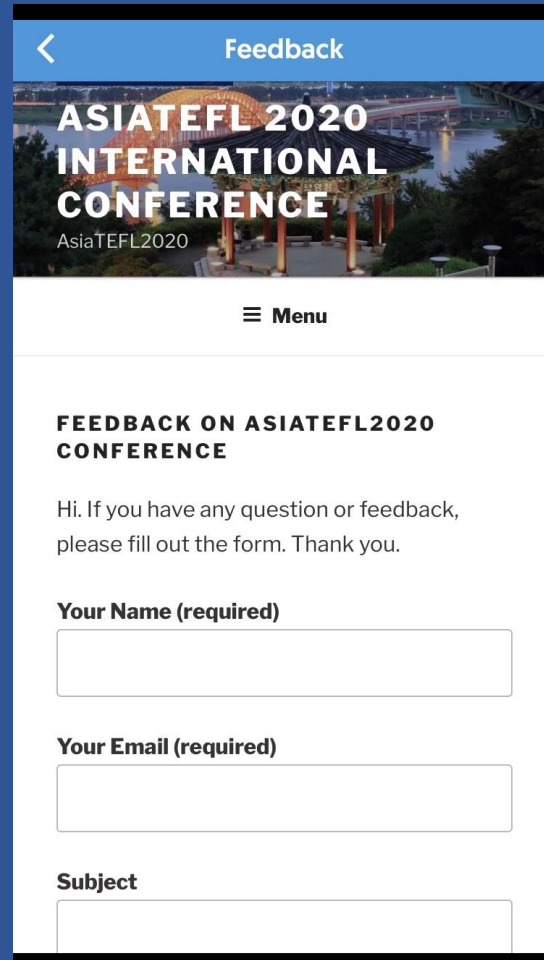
Feedback

ASIATEFL 2020 INTERNATIONAL CONFERENCE
AsiaTEFL2020

Menu

FEEDBACK ON ASIATEFL2020 CONFERENCE

Hi. If you have any question or feedback, please fill out the form. Thank you.

Your Name (required)

Your Email (required)

Subject